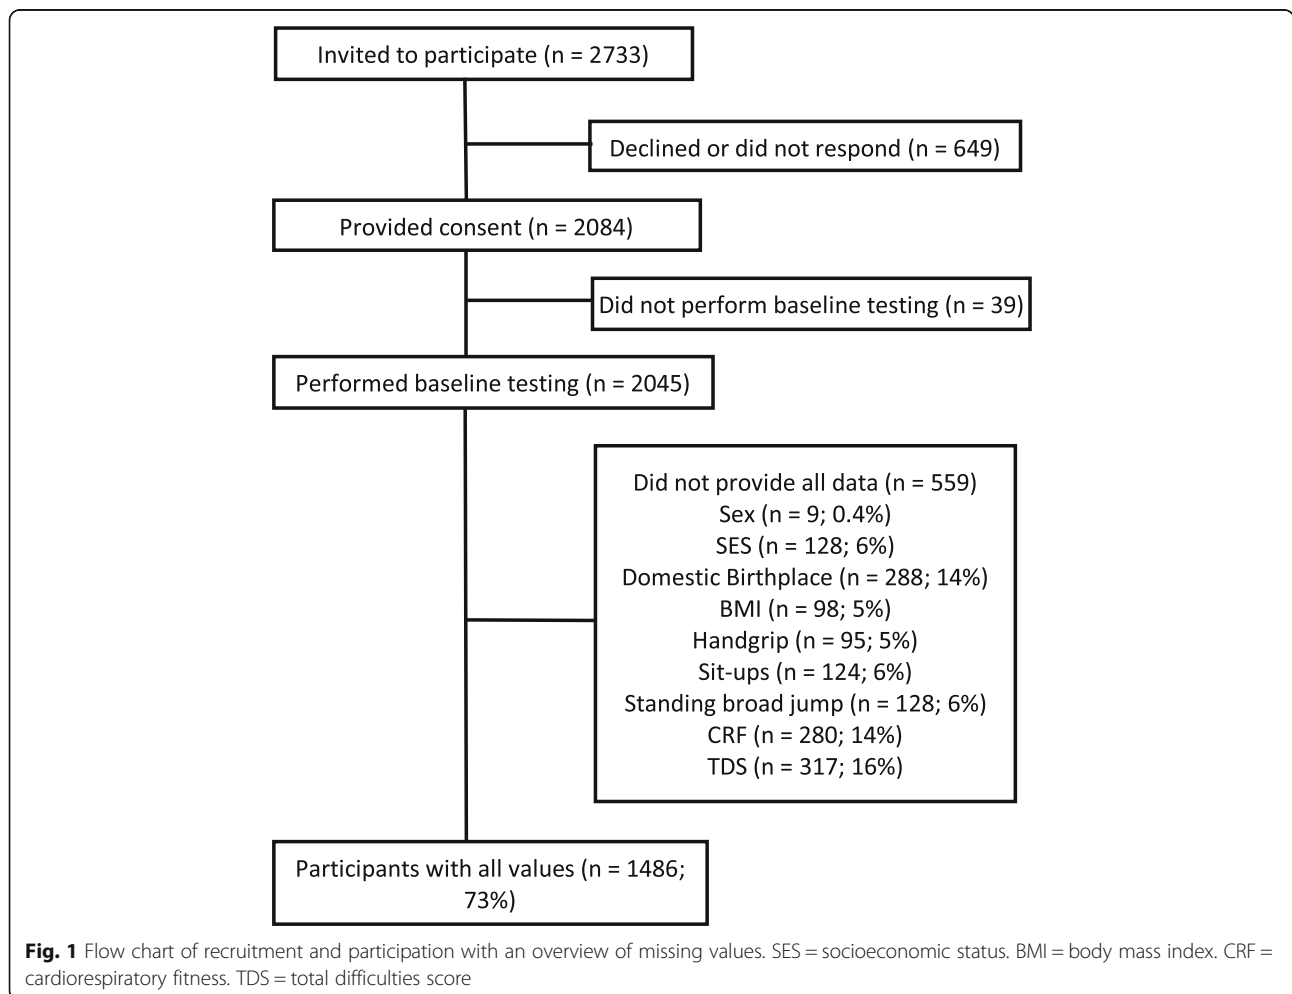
Invited to participate (n = 2733)

Declined or did not respond (n = 649)

Provided consent (n = 2084)

Did not perform baseline testing (n = 39)

Performed baseline testing (n = 2045)

Did not provide all data (n = 559)
Sex (n = 9; 0.4%)
SES (n = 128; 6%)
Domestic Birthplace (n = 288; 14%)
BMI (n = 98; 5%)
Handgrip (n = 95; 5%)
Sit-ups (n = 124; 6%)
Standing broad jump (n = 128; 6%)
CRF (n = 280; 14%)
TDS (n = 317; 16%)

Participants with all values (n = 1486; 73%)

**Fig. 1** Flow chart of recruitment and participation with an overview of missing values. SES = socioeconomic status. BMI = body mass index. CRF = cardiorespiratory fitness. TDS = total difficulties score